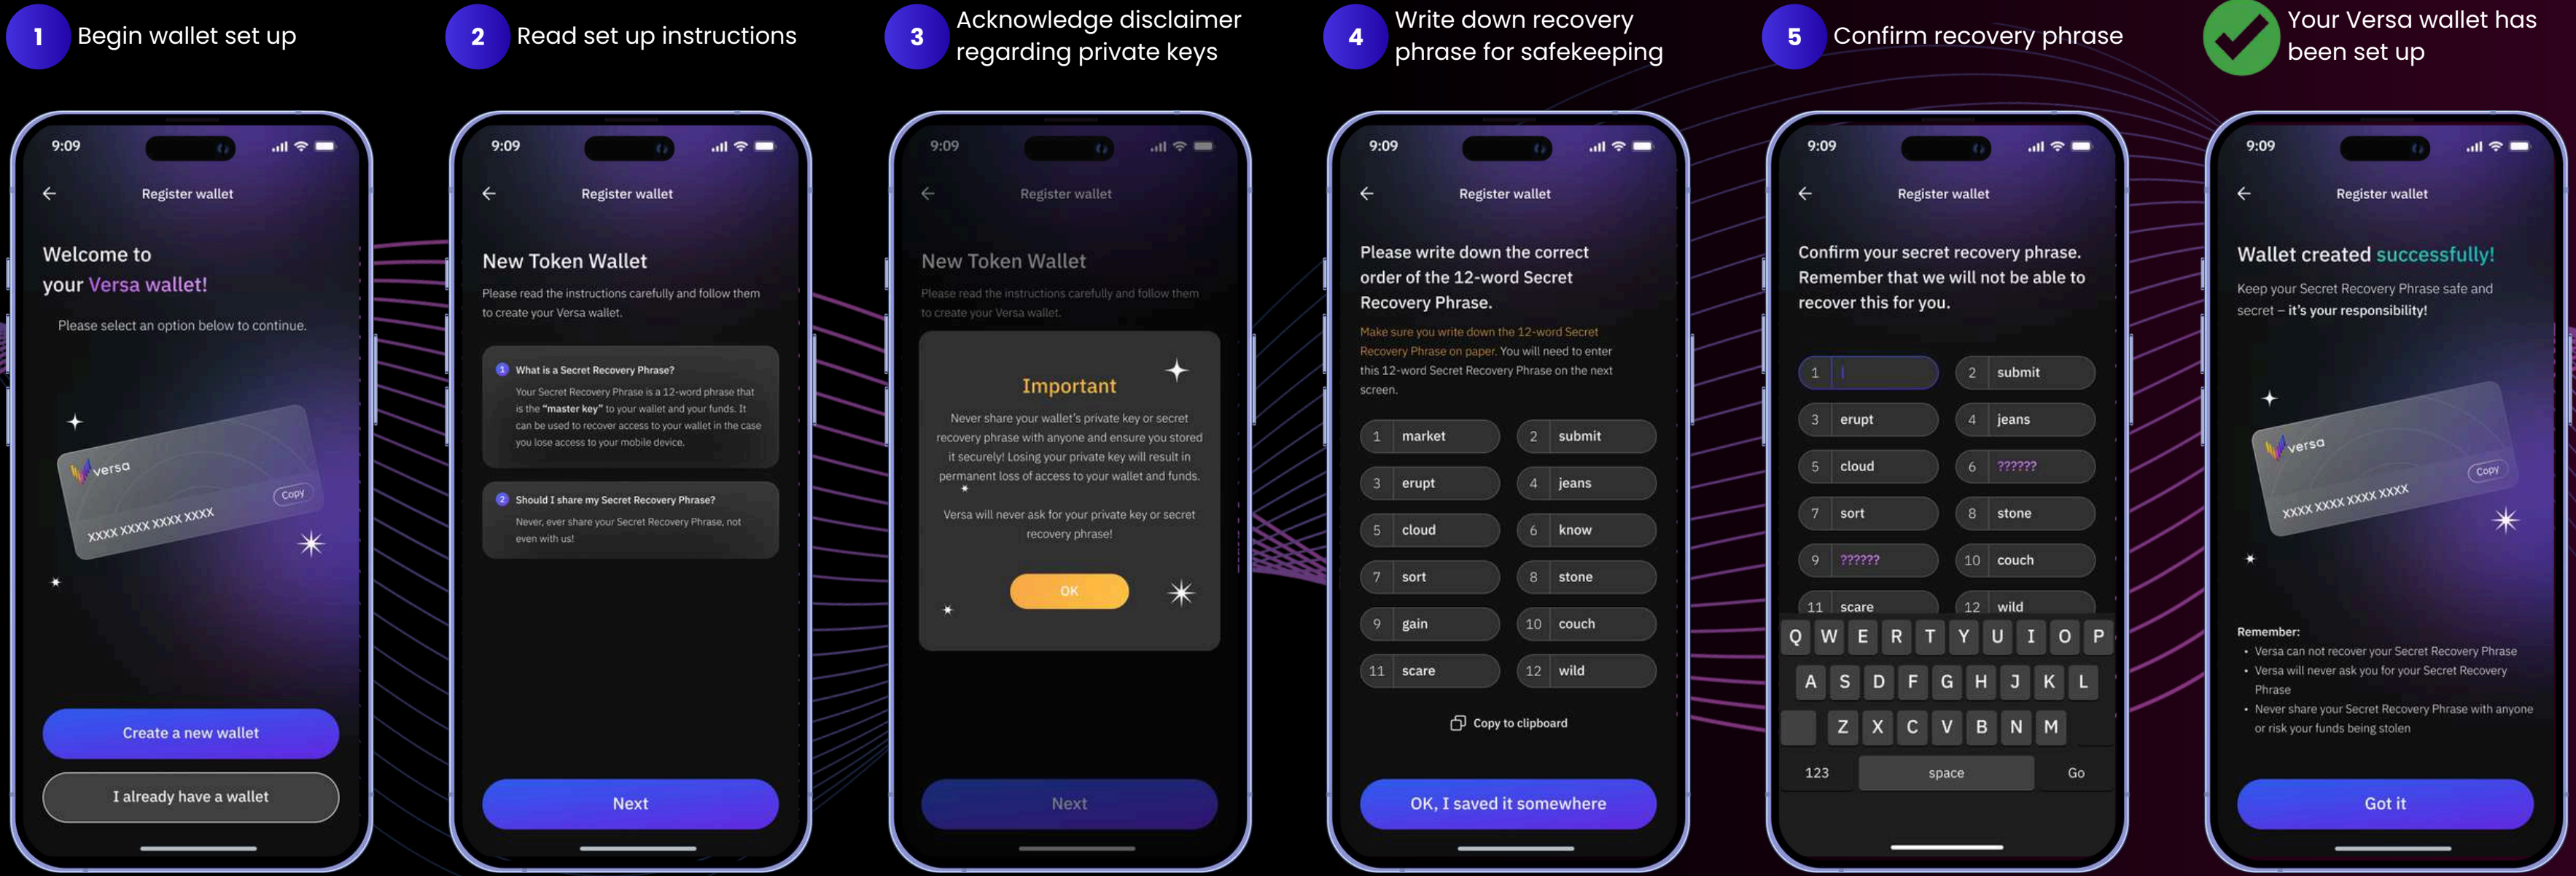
1 Begin wallet set up

9:09

Register wallet

Welcome to your Versa wallet!

Please select an option below to continue.

versa

XXXX XXXX XXXX XXXX

COPY

Create a new wallet

I already have a wallet

2 Read set up instructions

9:09

Register wallet

New Token Wallet

Please read the instructions carefully and follow them to create your Versa wallet.

1 What is a Secret Recovery Phrase?

Your Secret Recovery Phrase is a 12-word phrase that is the "master key" to your wallet and your funds. It can be used to recover access to your wallet in the case you lose access to your mobile device.

2 Should I share my Secret Recovery Phrase?

Never, ever share your Secret Recovery Phrase, not even with us!

Next

3 Acknowledge disclaimer regarding private keys

9:09

Register wallet

New Token Wallet

Please read the instructions carefully and follow them to create your Versa wallet.

Important

Never share your wallet's private key or secret recovery phrase with anyone and ensure you stored it securely! Losing your private key will result in permanent loss of access to your wallet and funds.

Versa will never ask for your private key or secret recovery phrase!

OK

Next

4 Write down recovery phrase for safekeeping

9:09

Register wallet

Please write down the correct order of the 12-word Secret Recovery Phrase.

Make sure you write down the 12-word Secret Recovery Phrase on paper. You will need to enter this 12-word Secret Recovery Phrase on the next screen.

| 1 market | 2 submit |
|---|---|
| 3 erupt | 4 jeans |
| 5 cloud | 6 know |
| 7 sort | 8 stone |
| 9 gain | 10 couch |
| 11 scare | 12 wild |

Copy to clipboard

OK, I saved it somewhere

5 Confirm recovery phrase

9:09

Register wallet

Confirm your secret recovery phrase. Remember that we will not be able to recover this for you.

| 1 | 2 submit |
|---|---|
| 3 erupt | 4 jeans |
| 5 cloud | 6 ?????? |
| 7 sort | 8 stone |
| 9 ?????? | 10 couch |
| 11 scare | 12 wild |

Q W E R T Y U I O P
A S D F G H J K L
Z X C V B N M
123 space Go

Your Versa wallet has been set up

9:09

Register wallet

Wallet created successfully!

Keep your Secret Recovery Phrase safe and secret – it's your responsibility!

versa

XXXX XXXX XXXX XXXX

COPY

Remember:
• Versa can not recover your Secret Recovery Phrase
• Versa will never ask you for your Secret Recovery Phrase
• Never share your Secret Recovery Phrase with anyone or risk your funds being stolen

Got it